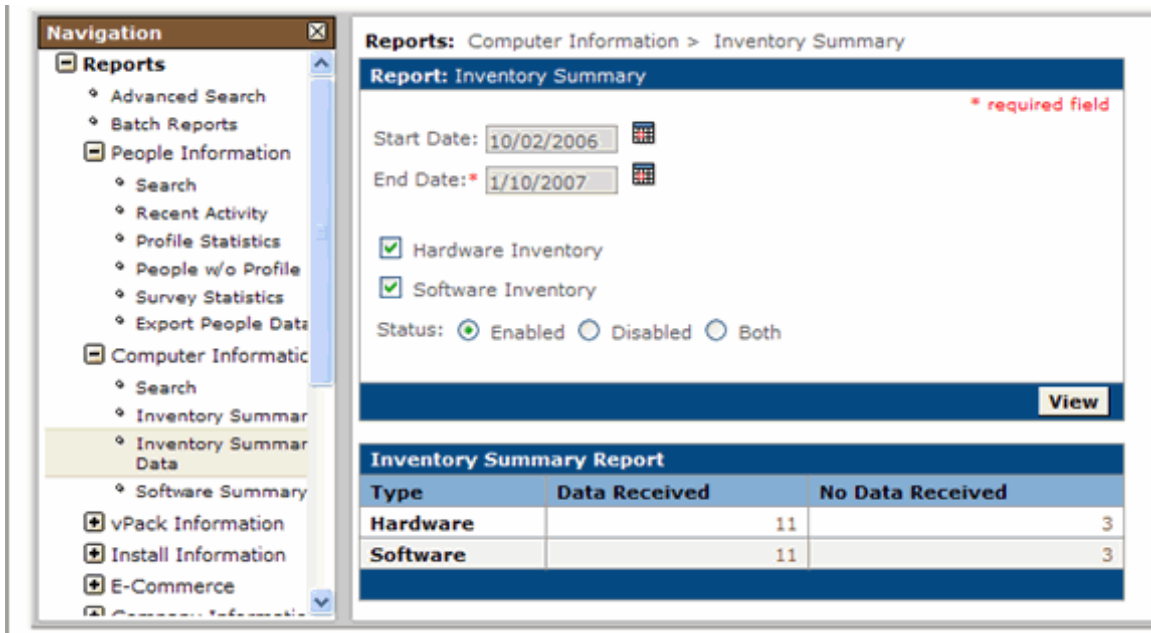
Navigation

Reports
Advanced Search
Batch Reports
People Information
Search
Recent Activity
Profile Statistics
People w/o Profile
Survey Statistics
Export People Data
Computer Informatic
Search
Inventory Summar
Inventory Summar Data
Software Summary
vPack Information
Install Information
E-Commerce
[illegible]

Reports: Computer Information > Inventory Summary

Report: Inventory Summary

* required field

Start Date: 10/02/2006

End Date:* 1/10/2007

Hardware Inventory

Software Inventory

Status: Enabled Disabled Both

View

Inventory Summary Report

| Type | Data Received | No Data Received |
|---|---|---|
| Hardware | 11 | 3 |
| Software | 11 | 3 |